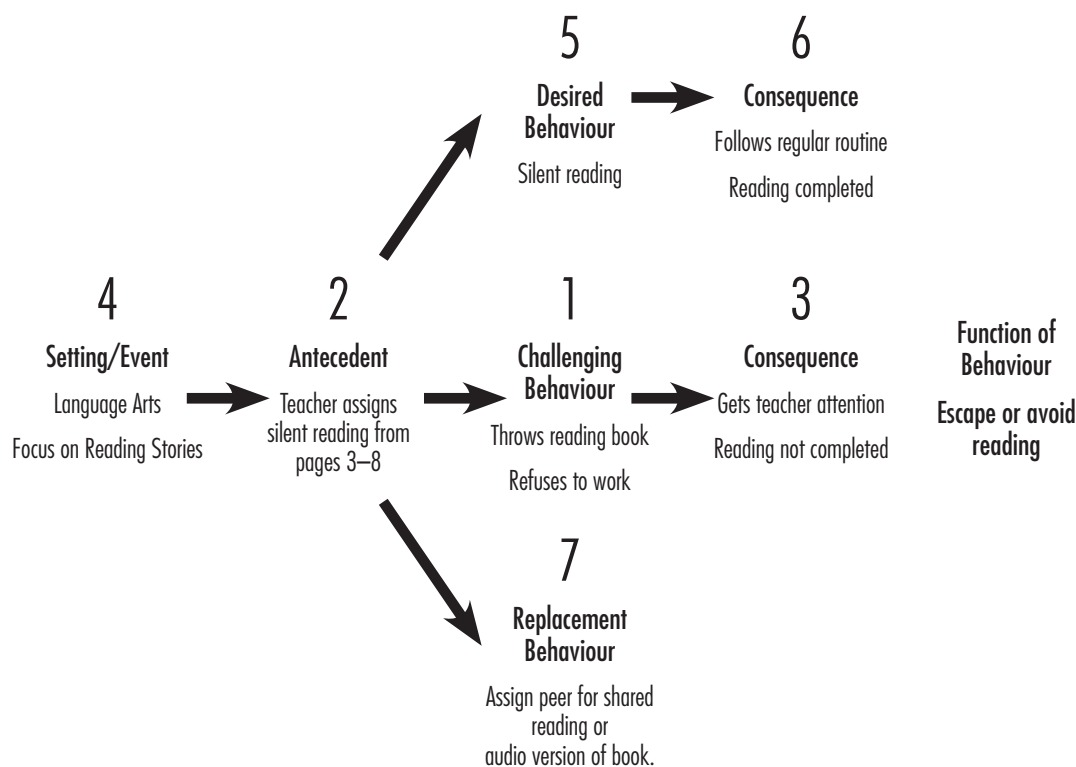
5

Desired Behaviour

Silent reading

6

Consequence

Follows regular routine

Reading completed

4

Setting/Event

Language Arts

Focus on Reading Stories

2

Antecedent

Teacher assigns silent reading from pages 3–8

1

Challenging Behaviour

Throws reading book

Refuses to work

3

Consequence

Gets teacher attention

Reading not completed

Function of Behaviour

Escape or avoid reading

7

Replacement Behaviour

Assign peer for shared reading or audio version of book.